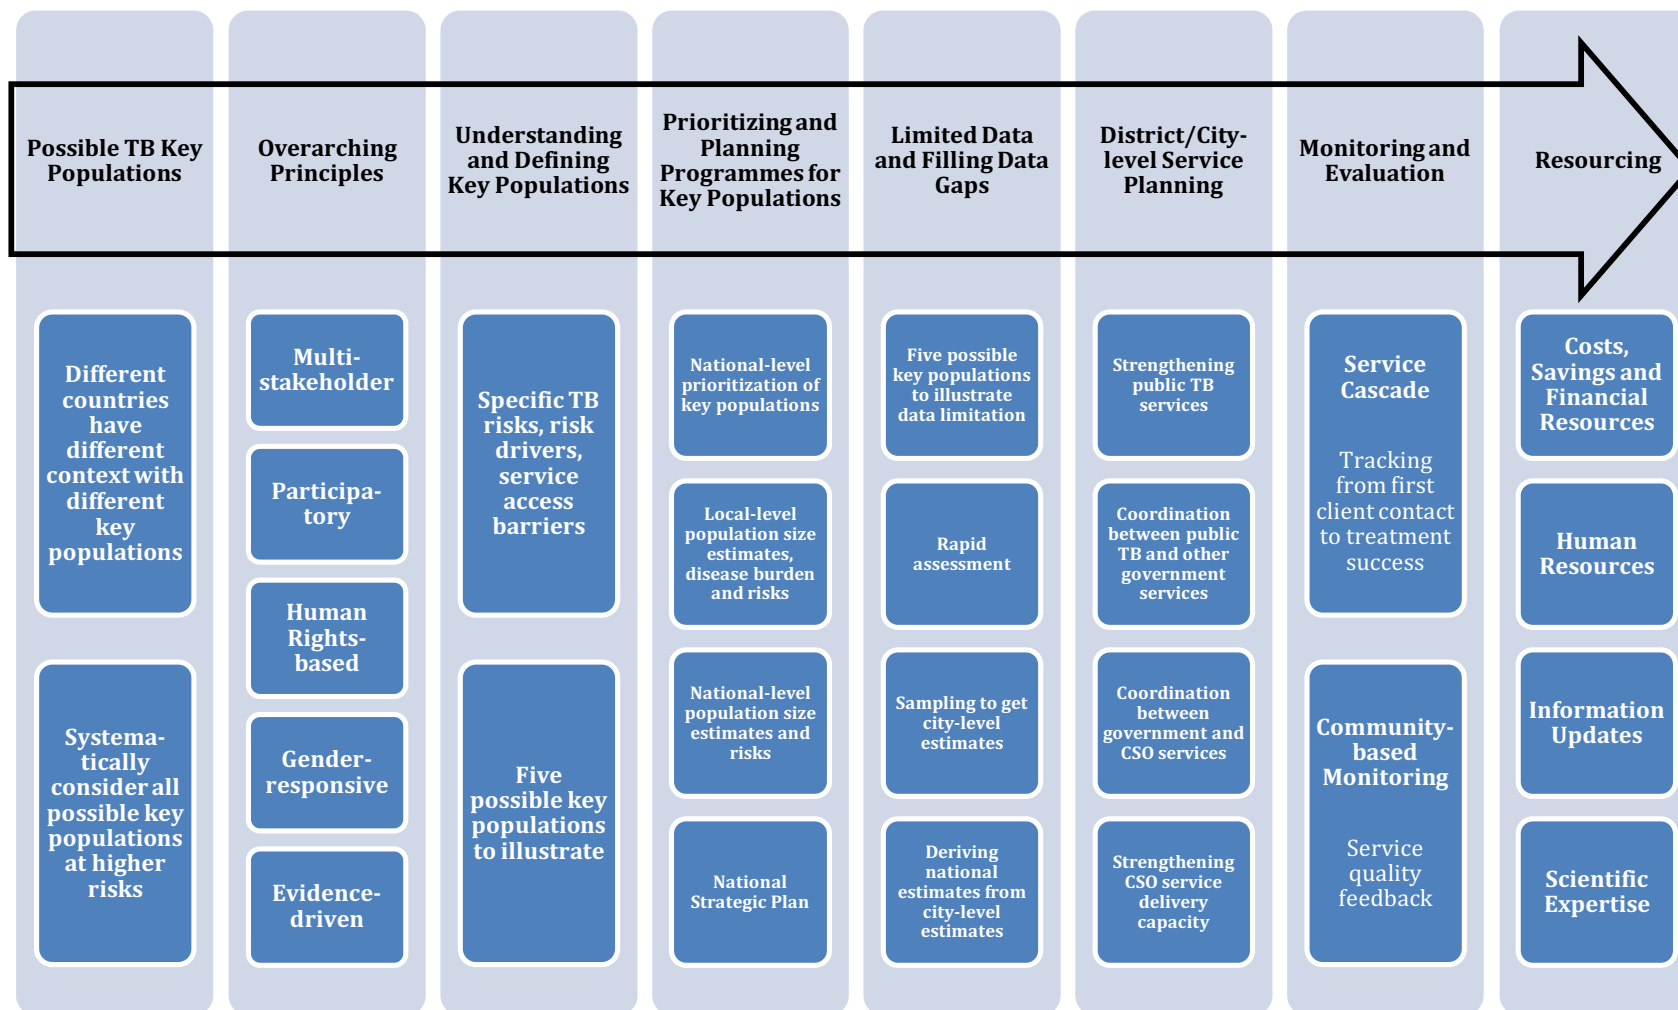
Possible TB Key Populations

Overarching Principles

Understanding and Defining Key Populations

Prioritizing and Planning Programmes for Key Populations

Limited Data and Filling Data Gaps

District/City-level Service Planning

Monitoring and Evaluation

Resourcing

Different countries have different context with different key populations

Systematically consider all possible key populations at higher risks

Multi-stakeholder

Participatory

Human Rights-based

Gender-responsive

Evidence-driven

Specific TB risks, risk drivers, service access barriers

Five possible key populations to illustrate

National-level prioritization of key populations

Local-level population size estimates, disease burden and risks

National-level population size estimates and risks

National Strategic Plan

Five possible key populations to illustrate data limitation

Rapid assessment

Sampling to get city-level estimates

Deriving national estimates from city-level estimates

Strengthening public TB services

Coordination between public TB and other government services

Coordination between government and CSO services

Strengthening CSO service delivery capacity

Service Cascade

Tracking from first client contact to treatment success

Community-based Monitoring

Service quality feedback

Costs, Savings and Financial Resources

Human Resources

Information Updates

Scientific Expertise